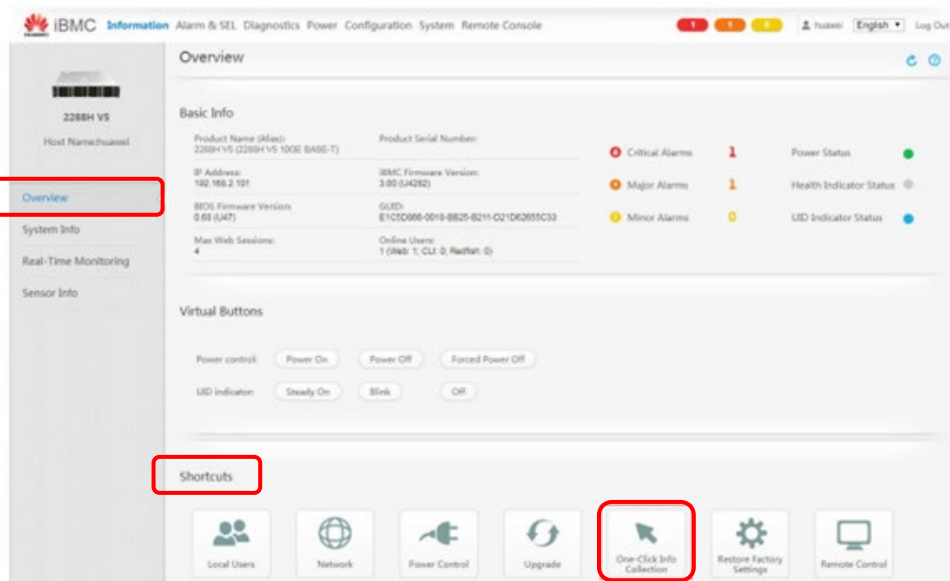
iBMC Information Alarm & SEL Diagnostics Power Configuration System Remote Console

1 1 0

Huawei English Log Out

2288H V5

Host Name:huawei

Overview

System Info

Real-Time Monitoring

Sensor Info

Overview

Basic Info

Product Name (Alias): 2288H V5 (2288H V5 10GE BASE-T)

Product Serial Number:

IP Address: 192.168.2.101

iBMC Firmware Version: 3.00 (U4262)

BIOS Firmware Version: 0.68 (U47)

GUID: E1C5D066-0018-BB26-B211-D21D62655C33

Max Web Sessions: 4

Online Users: 1 (Web: 1, CLI: 0, Redfish: 0)

Critical Alarms 1

Major Alarms 1

Minor Alarms 0

Power Status

Health Indicator Status

UID Indicator Status

Virtual Buttons

Power control: Power On Power Off Forced Power Off

UID indicator: Steady On Blink Off

Shortcuts

Local Users

Network

Power Control

Upgrade

One-Click Info Collection

Restore Factory Settings

Remote Control